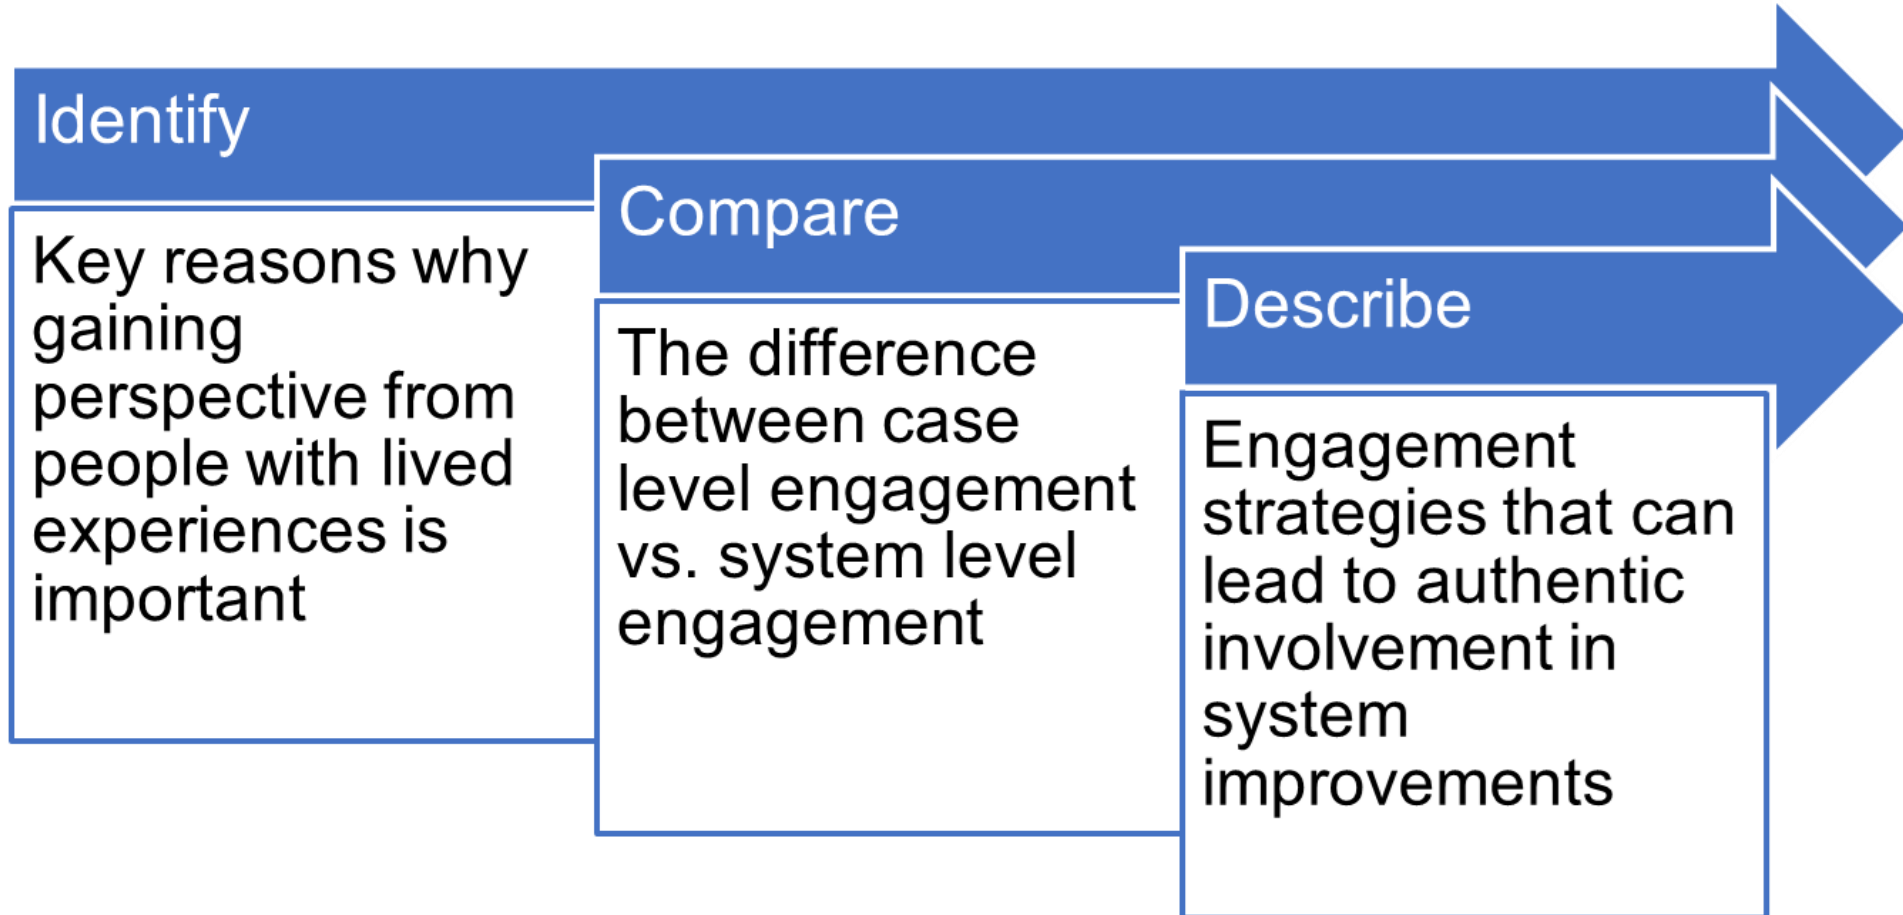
Identify

Key reasons why gaining perspective from people with lived experiences is important

Compare

The difference between case level engagement vs. system level engagement

Describe

Engagement strategies that can lead to authentic involvement in system improvements